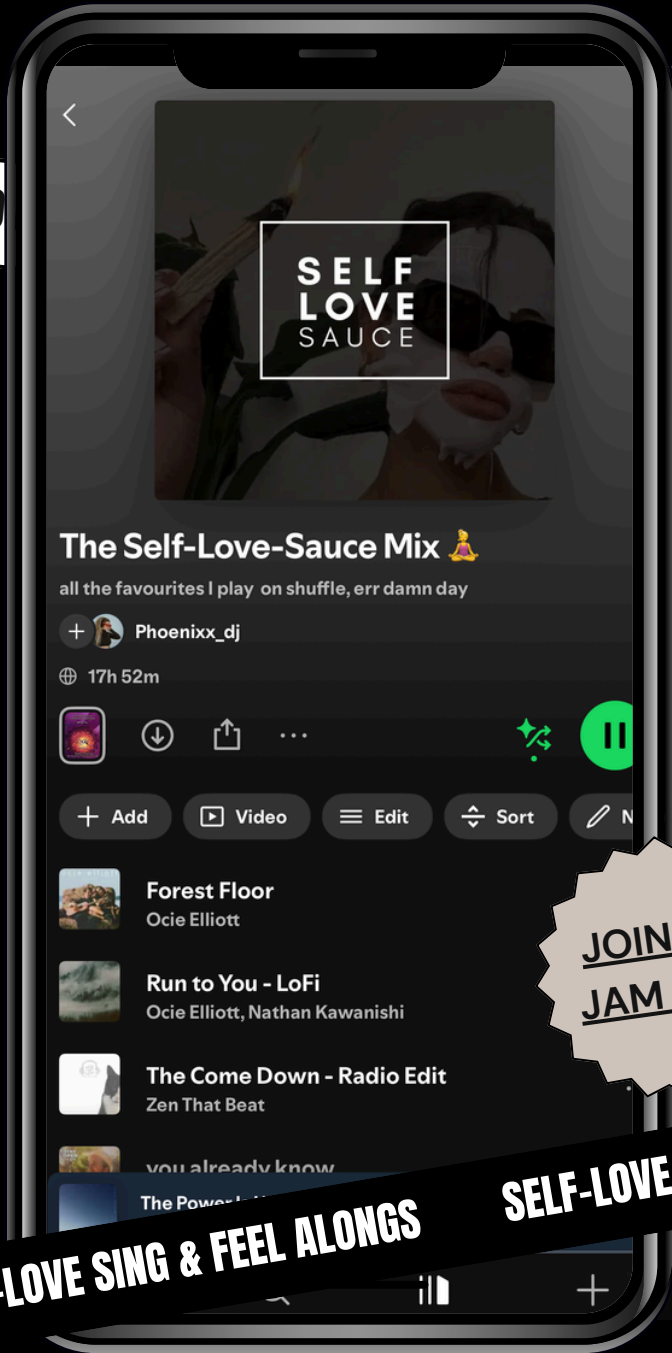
SELF LOVE SAUCE

The Self-Love-Sauce Mix 🧘‍♀️

all the favourites I play on shuffle, err damn day

Phoenixx_dj

17h 52m

+ Add
Video
Edit
Sort
N

Forest Floor
Ocie Elliott

Run to You - LoFi
Ocie Elliott, Nathan Kawanishi

The Come Down - Radio Edit
Zen That Beat

you already know

The Power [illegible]

JOIN
JAM

-LOVE SING & FEEL ALONGS

SELF-LOVE